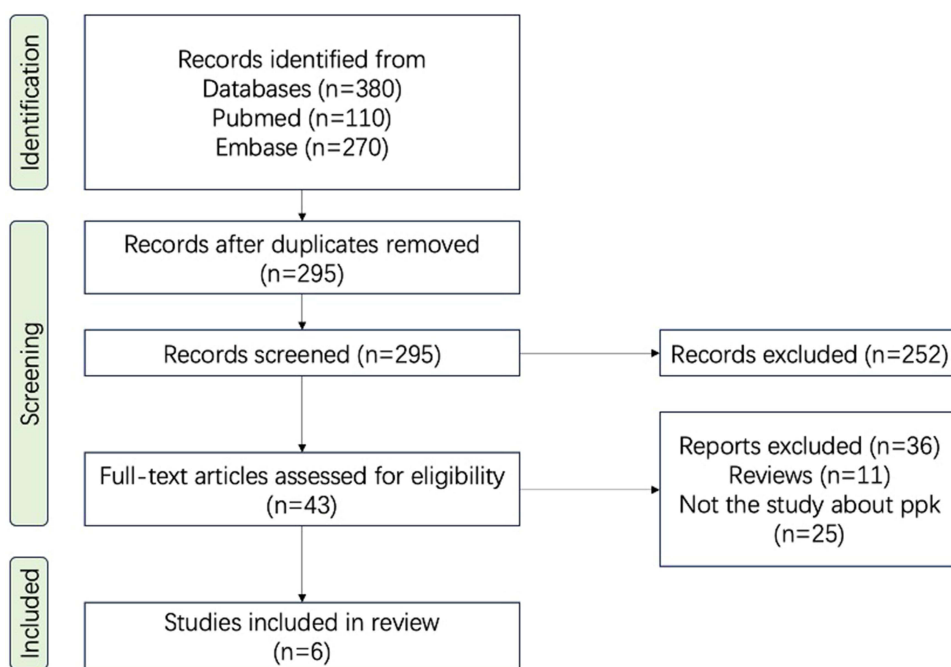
Identification

Records identified from Databases (n=380) Pubmed (n=110) Embase (n=270)

Records after duplicates removed (n=295)

Screening

Records screened (n=295)

Records excluded (n=252)

Full-text articles assessed for eligibility (n=43)

Reports excluded (n=36) Reviews (n=11) Not the study about ppk (n=25)

Included

Studies included in review (n=6)